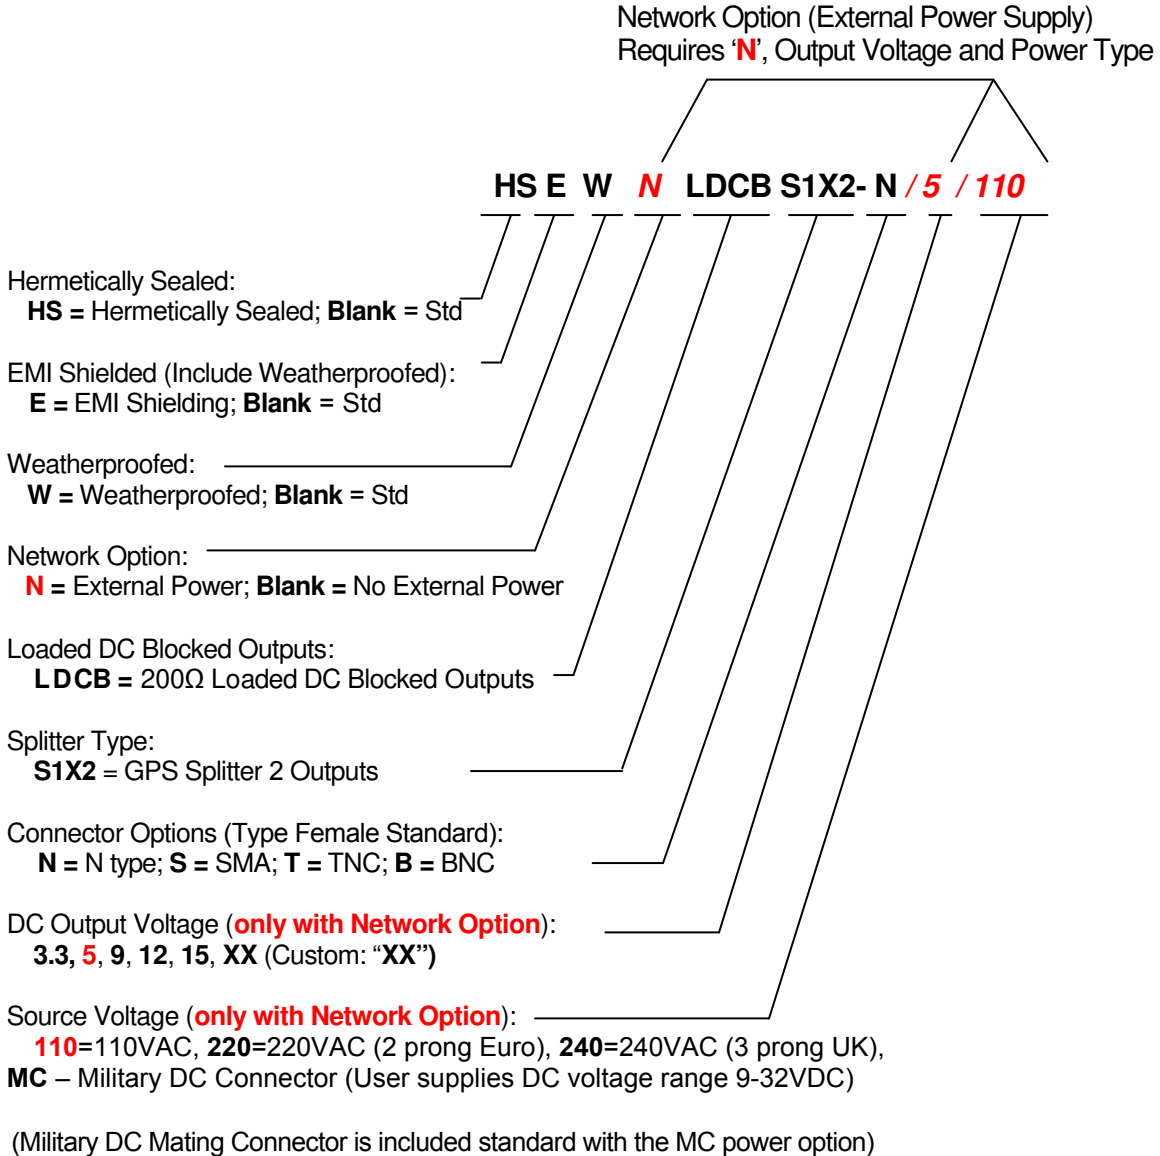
Network Option (External Power Supply)
Requires 'N', Output Voltage and Power Type

HS E W N LDCB S1X2- N / 5 / 110

Hermetically Sealed:
HS = Hermetically Sealed; Blank = Std

EMI Shielded (Include Weatherproofed):
E = EMI Shielding; Blank = Std

Weatherproofed:
W = Weatherproofed; Blank = Std

Network Option:
N = External Power; Blank = No External Power

Loaded DC Blocked Outputs:
LDCB = 200Ω Loaded DC Blocked Outputs

Splitter Type:
S1X2 = GPS Splitter 2 Outputs

Connector Options (Type Female Standard):
N = N type; S = SMA; T = TNC; B = BNC

DC Output Voltage (only with Network Option):
3.3, 5, 9, 12, 15, XX (Custom: "XX")

Source Voltage (only with Network Option):
110=110VAC, 220=220VAC (2 prong Euro), 240=240VAC (3 prong UK),
MC – Military DC Connector (User supplies DC voltage range 9-32VDC)

(Military DC Mating Connector is included standard with the MC power option)